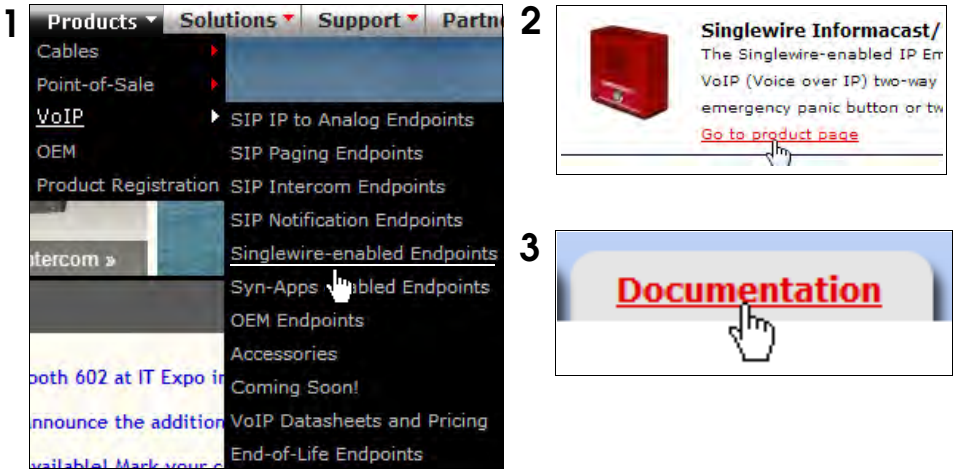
1

Products ▾ Solutions ▾ Support ▾ Partn

Cables

Point-of-Sale

VoIP

OEM

Product Registration

SIP IP to Analog Endpoints

SIP Paging Endpoints

SIP Intercom Endpoints

SIP Notification Endpoints

Singlewire-enabled Endpoints

Syn-Apps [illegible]abled Endpoints

OEM Endpoints

Accessories

Coming Soon!

VoIP Datasheets and Pricing

End-of-Life Endpoints

tercom »

ooth 602 at IT Expo ir

nnounce the additior

vailable! Mark your c

2

Singlewire Informacast/

The Singlewire-enabled IP Er

VoIP (Voice over IP) two-way

emergency panic button or tw

Go to product page

3

Documentation